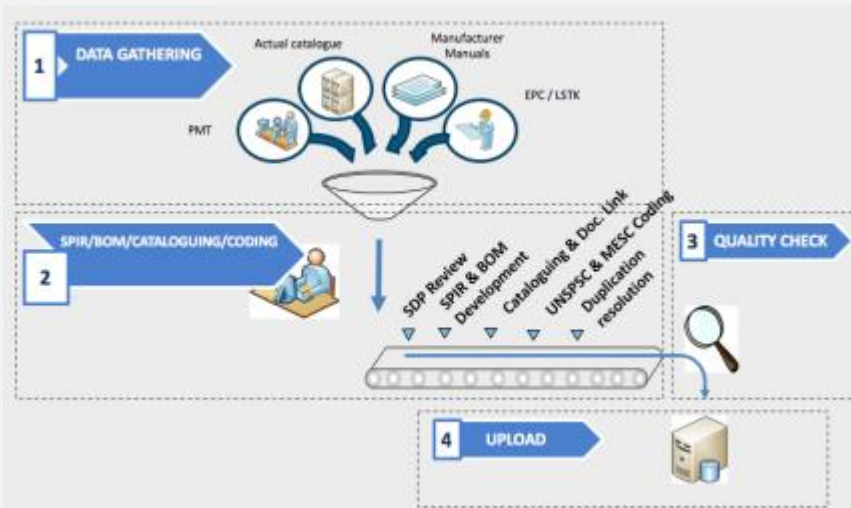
1 DATA GATHERING

Actual catalogue

Manufacturer Manuals

EPC / LSTK

PMT

2 SPIR/BOM/CATALOGUING/CODING

SDP Review

SPIR & BOM Development

Cataloguing & Doc. Link

UNSPSC & MESC Coding

Duplication resolution

3 QUALITY CHECK

4 UPLOAD